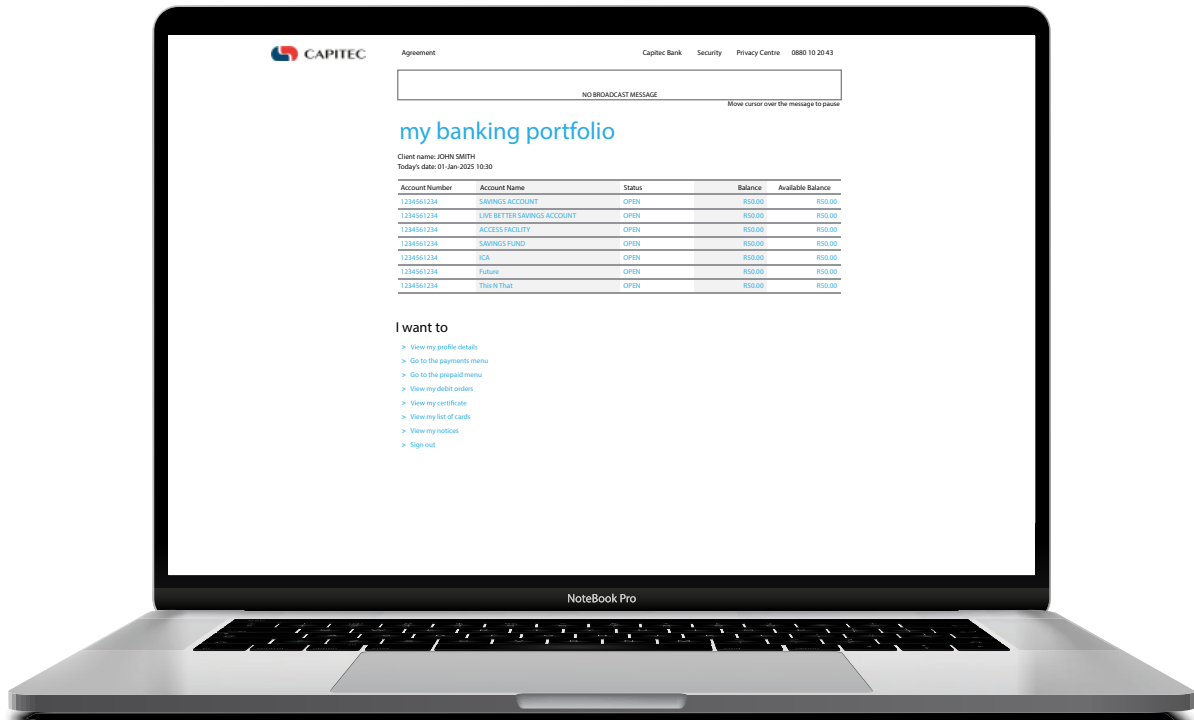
CAPITEC

Agreement

Capitec Bank Security Privacy Centre 0880 10 20 43

NO BROADCAST MESSAGE

Move cursor over the message to pause

my banking portfolio

Client name: JOHN SMITH
Today's date: 01-Jan-2025 10:30

| Account Number | Account Name | Status | Balance | Available Balance |
|---|---|---|---|---|
| 1234561234 | SAVINGS ACCOUNT | OPEN | R50.00 | R50.00 |
| 1234561234 | LIVE BETTER SAVINGS ACCOUNT | OPEN | R50.00 | R50.00 |
| 1234561234 | ACCESS FACILITY | OPEN | R50.00 | R50.00 |
| 1234561234 | SAVINGS FUND | OPEN | R50.00 | R50.00 |
| 1234561234 | ICA | OPEN | R50.00 | R50.00 |
| 1234561234 | Future | OPEN | R50.00 | R50.00 |
| 1234561234 | This N That | OPEN | R50.00 | R50.00 |

I want to

> View my profile details
> Go to the payments menu
> Go to the prepaid menu
> View my debit orders
> View my certificate
> View my list of cards
> View my notices
> Sign out

NoteBook Pro